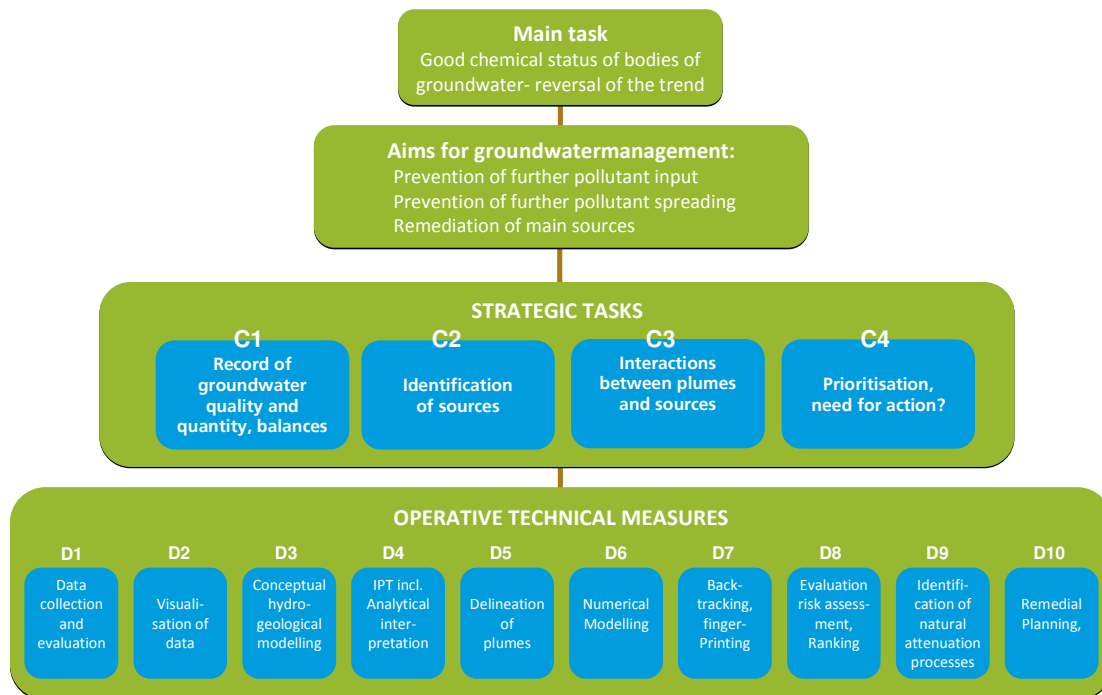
Main task
Good chemical status of bodies of groundwater- reversal of the trend

Aims for groundwatermanagement:
Prevention of further pollutant input
Prevention of further pollutant spreading
Remediation of main sources

STRATEGIC TASKS

C1
Record of groundwater quality and quantity, balances

C2
Identification of sources

C3
Interactions between plumes and sources

C4
Prioritisation, need for action?

OPERATIVE TECHNICAL MEASURES

D1
Data collection and evaluation

D2
Visualisation of data

D3
Conceptual hydrogeological modelling

D4
IPT incl. Analytical interpretation

D5
Delineation of plumes

D6
Numerical Modelling

D7
Backtracking, finger-Printing

D8
Evaluation risk assessment, Ranking

D9
Identification of natural attenuation processes

D10
Remedial Planning,